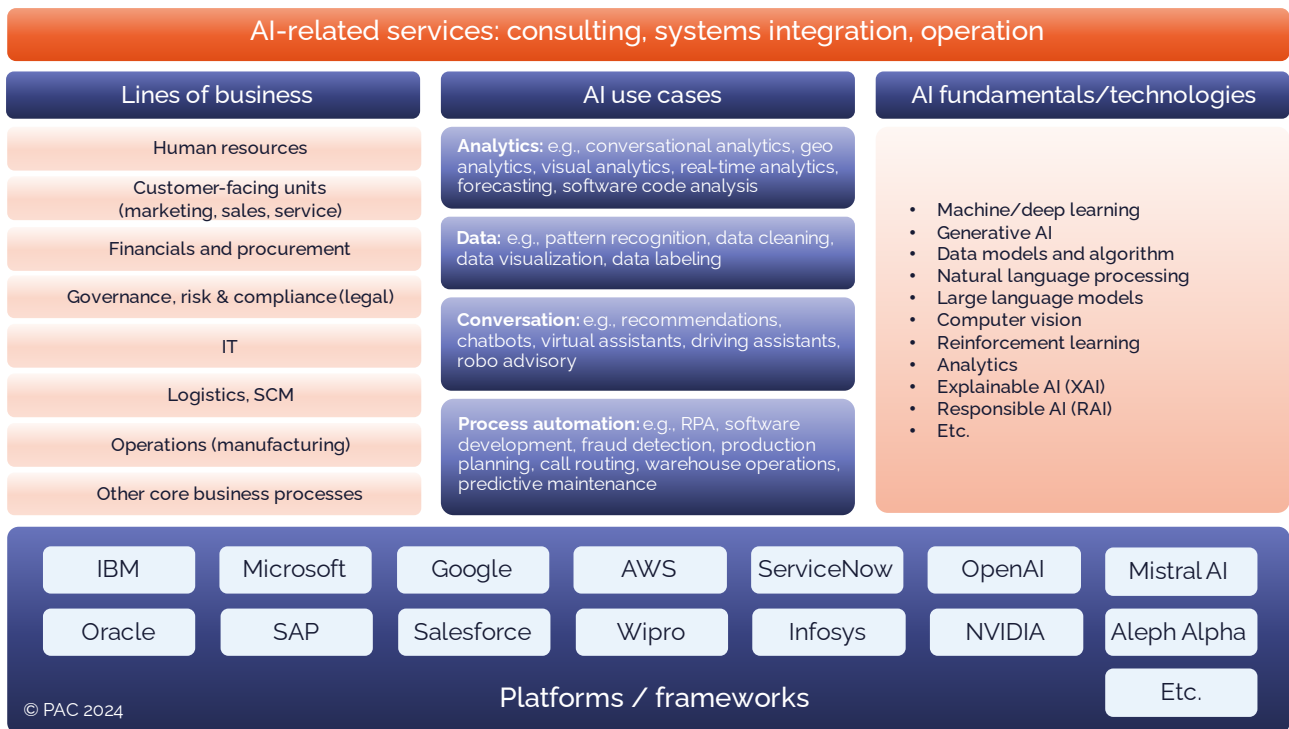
AI-related services: consulting, systems integration, operation

Lines of business

Human resources

Customer-facing units (marketing, sales, service)

Financials and procurement

Governance, risk & compliance (legal)

IT

Logistics, SCM

Operations (manufacturing)

Other core business processes

AI use cases

**Analytics:** e.g., conversational analytics, geo analytics, visual analytics, real-time analytics, forecasting, software code analysis

**Data:** e.g., pattern recognition, data cleaning, data visualization, data labeling

**Conversation:** e.g., recommendations, chatbots, virtual assistants, driving assistants, robo advisory

**Process automation:** e.g., RPA, software development, fraud detection, production planning, call routing, warehouse operations, predictive maintenance

AI fundamentals/technologies

- Machine/deep learning
- Generative AI
- Data models and algorithm
- Natural language processing
- Large language models
- Computer vision
- Reinforcement learning
- Analytics
- Explainable AI (XAI)
- Responsible AI (RAI)
- Etc.

IBM
Microsoft
Google
AWS
ServiceNow
OpenAI
Mistral AI
Oracle
SAP
Salesforce
Wipro
Infosys
NVIDIA
Aleph Alpha
Etc.

Platforms / frameworks

© PAC 2024